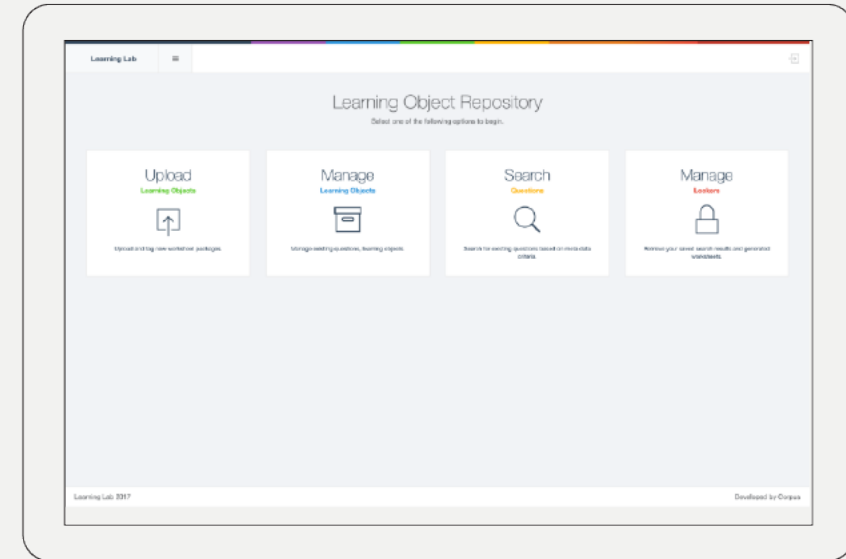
Learning Lab ≡

Learning Object Repository

Select one of the following options to begin.

Upload
Learning Objects

Upload and tag new worksheet packages.

Manage
Learning Objects

Manage existing questions, learning objects.

Search
Questions

Search for existing questions based on meta data criteria.

Manage
Lockers

Retrieve your saved search results and generated worksheets.

Learning Lab 2017

Developed by Corpus